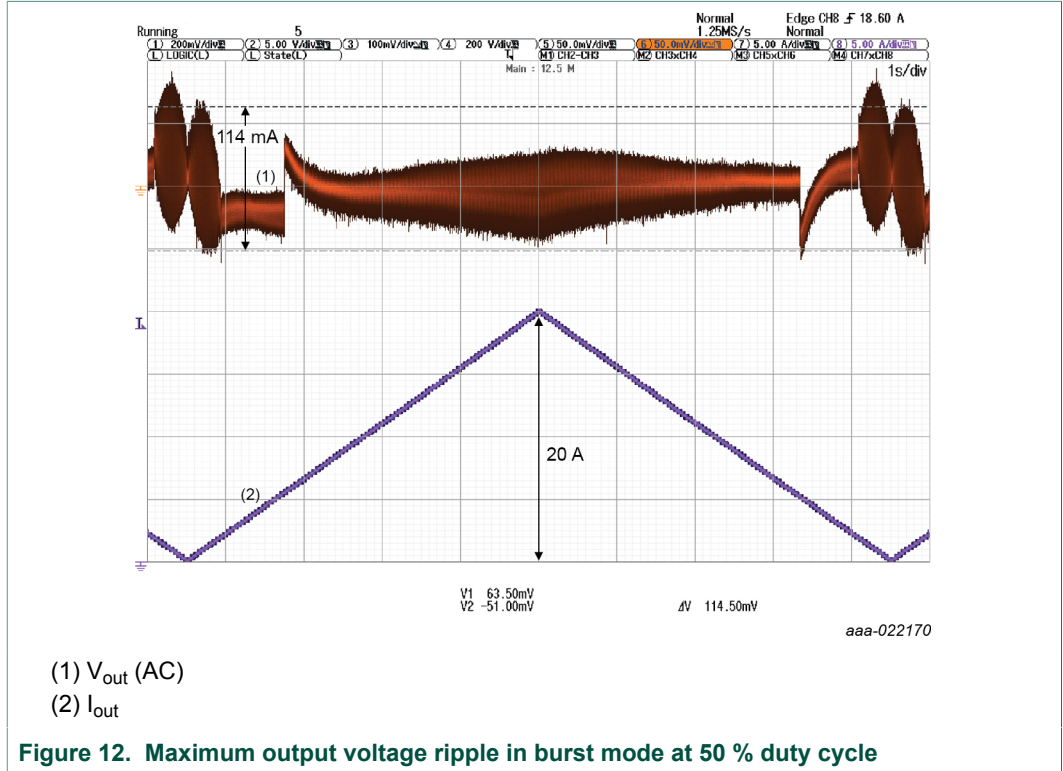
Running 5
Normal 1.25MS/s Normal
Edge CH8 ⨍ 18.60 A
1 200mV/div 2 5.00 V/div 3 100mV/div 4 200 V/div 5 50.0mV/div 6 50.0mV/div 7 5.00 A/div 8 5.00 A/div
L LOGIC(L) L State(L) M1 CH2-CH3 M2 CH3xCH4 M3 CH5xCH6 M4 CH7xCH8
Main : 12.5 M
1s/div

114 mA
(1)
20 A
(2)

V1 63.50mV
V2 -51.00mV
ΔV 114.50mV

aaa-022170

(1) $V_{out}$ (AC)
(2) $I_{out}$

Figure 12. Maximum output voltage ripple in burst mode at 50 % duty cycle